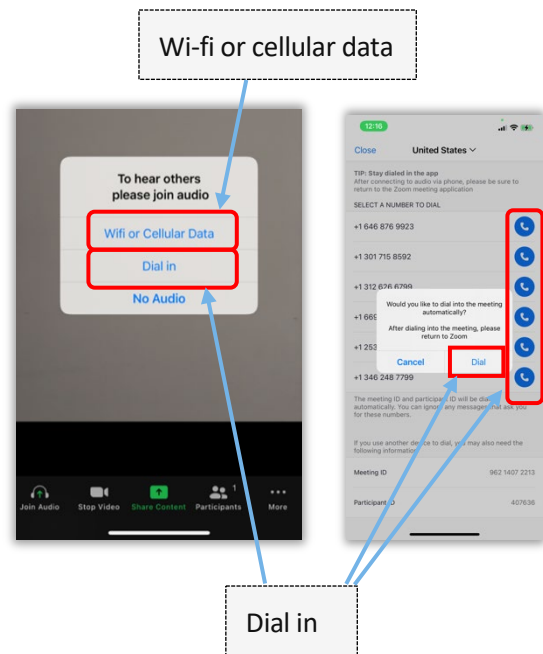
Wi-fi or cellular data

To hear others please join audio

Wifi or Cellular Data

Dial in

No Audio

Join Audio

Stop Video

Share Content

Participants 1

More

12:16

Close

United States

TIP: Stay dialed in the app

After connecting to audio via phone, please be sure to return to the Zoom meeting application

SELECT A NUMBER TO DIAL

+1 646 876 9923

+1 301 715 8592

+1 312 626 6799

+1 669 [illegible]

+1 253 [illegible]

+1 346 248 7799

Would you like to dial into the meeting automatically?

After dialing into the meeting, please return to Zoom

Cancel

Dial

The meeting ID and participant ID will be dialed automatically. You can ignore any messages that ask you for these numbers.

If you use another device to dial, you may also need the following information

Meeting ID

962 1407 2213

Participant ID

407636

Dial in